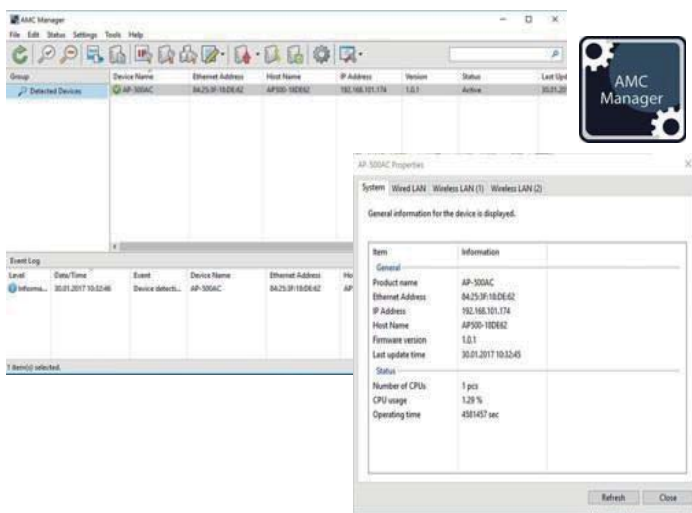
AMC Manager

File Edit Status Settings Tools Help

| Group | Device Name | Ethernet Address | Host Name | IP Address | Version | Status | Last Upd |
|---|---|---|---|---|---|---|---|
| Detected Devices | AP-500AC | 84:25:3F:18:DE:62 | AP500-18DE62 | 192.168.101.174 | 1.0.1 | Active | 30.01.20 |

Event Log

| Level | Date/Time | Event | Device Name | Ethernet Address | Ho |
|---|---|---|---|---|---|
| Informa... | 30.01.2017 10:32:46 | Device detecti... | AP-500AC | 84:25:3F:18:DE:62 | AP |

1 item(s) selected.

AMC Manager

AP-500AC Properties

System Wired LAN Wireless LAN (1) Wireless LAN (2)

General information for the device is displayed.

| Item | Information |
|---|---|
| General | |
| Product name | AP-500AC |
| Ethernet Address | 84:25:3F:18:DE:62 |
| IP Address | 192.168.101.174 |
| Host Name | AP500-18DE62 |
| Firmware version | 1.0.1 |
| Last update time | 30.01.2017 10:32:45 |
| Status | |
| Number of CPUs | 1 pcs |
| CPU usage | 1.29 % |
| Operating time | 4581457 sec |

Refresh Close